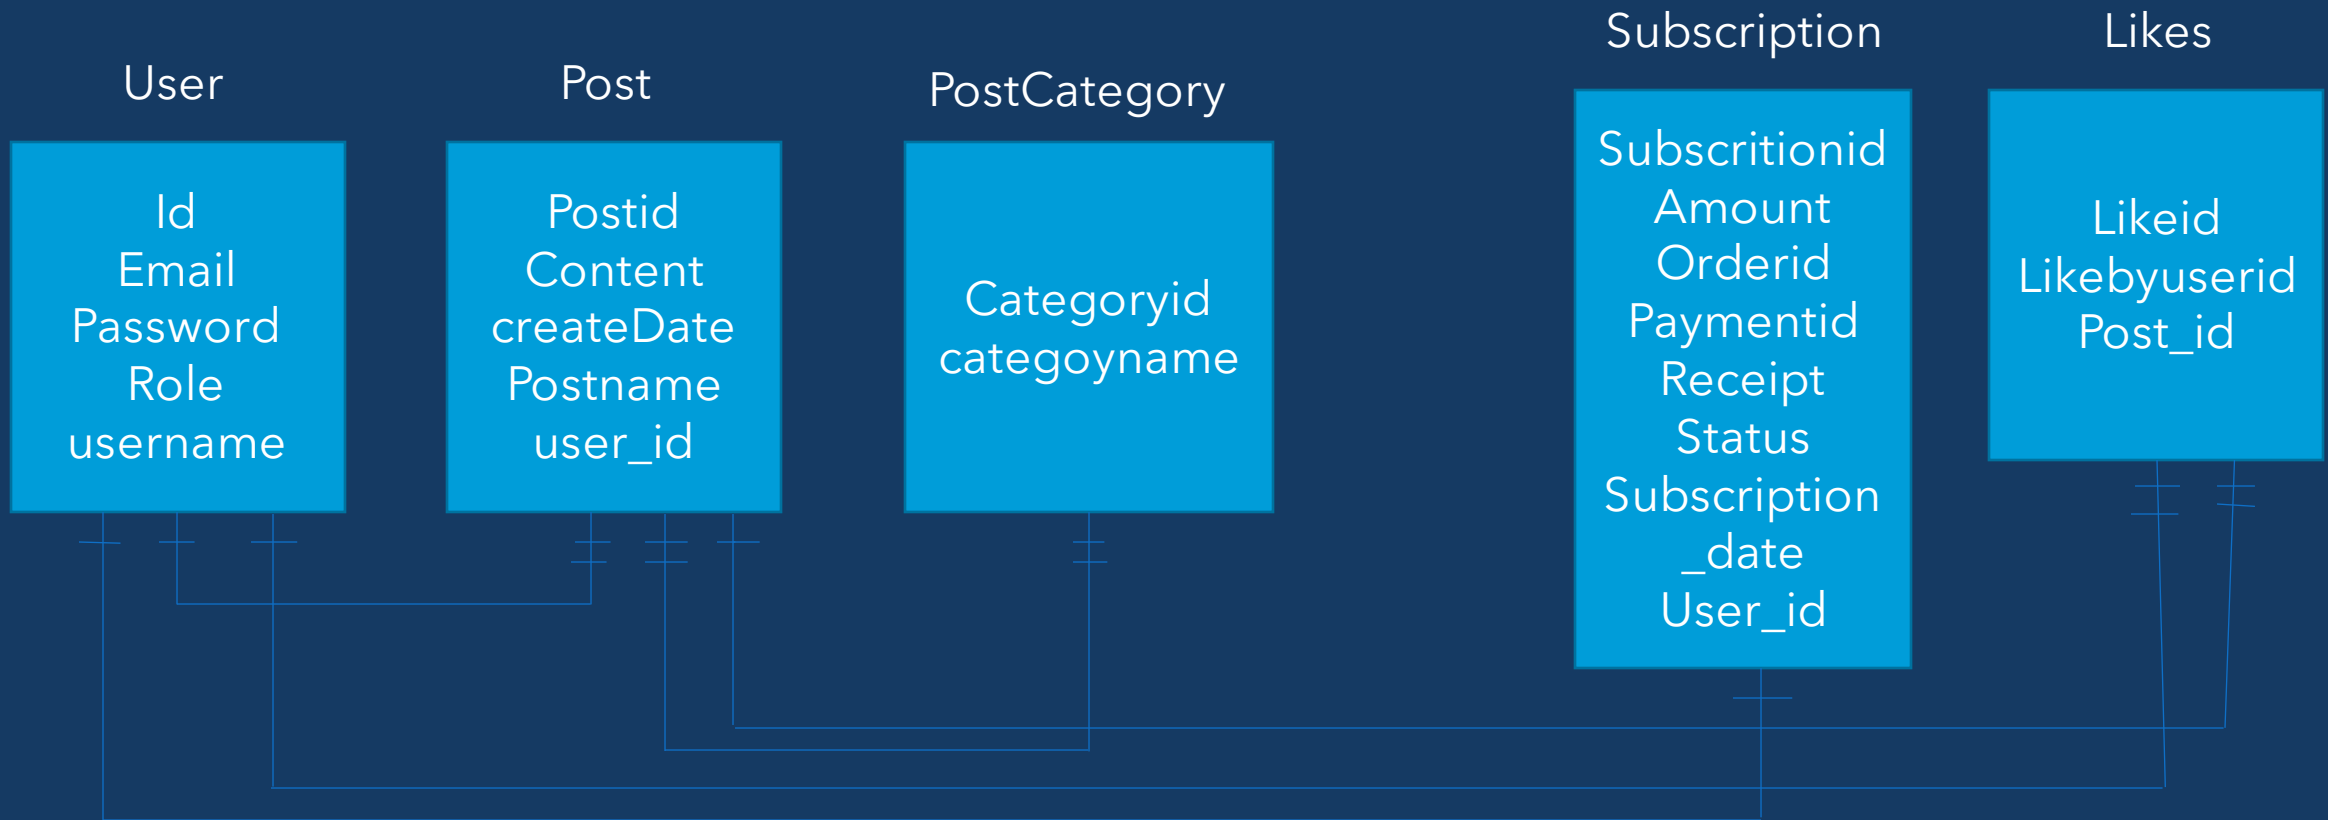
User

Id
Email
Password
Role
username

Post

Postid
Content
createDate
Postname
user_id

PostCategory

Categoryid
categoyname

Subscription

Subscritionid
Amount
Orderid
Paymentid
Receipt
Status
Subscription
_date
User_id

Likes

Likeid
Likebyuserid
Post_id